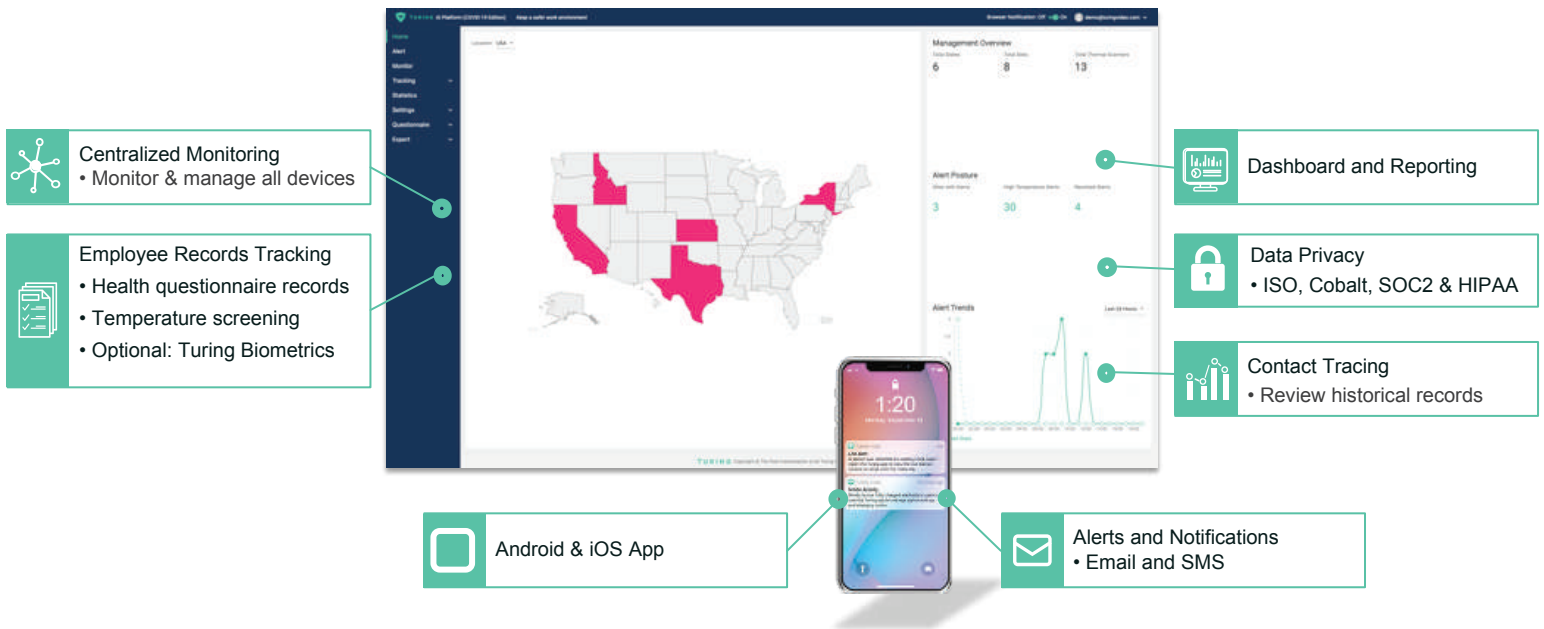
Home
Alert
Monitor
Tracking
Statistics
Settings
Questionnaire
Export

Location USA

Management Overview
Total Sites 6
Total Sites 8
Total Thermal Scanners 13

Alert Posture
3
30
4

Alert Trends

Centralized Monitoring
• Monitor & manage all devices

Employee Records Tracking
• Health questionnaire records
• Temperature screening
• Optional: Turing Biometrics

Dashboard and Reporting

Data Privacy
• ISO, Cobalt, SOC2 & HIPAA

Contact Tracing
• Review historical records

1:20

Android & iOS App

Alerts and Notifications
• Email and SMS